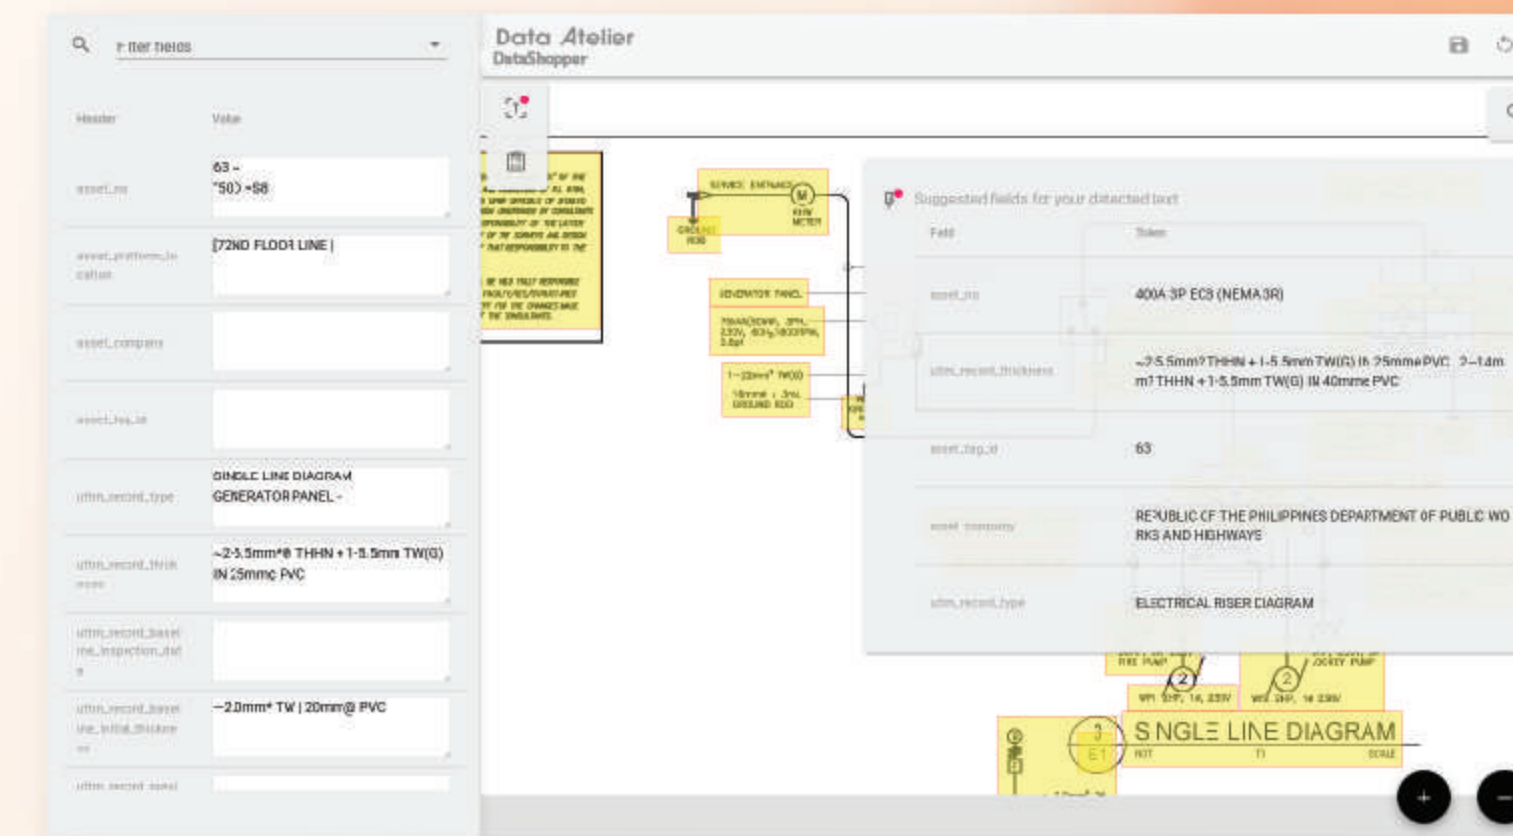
Filter fields

Header Value

asset_no 63 - "50) =S8

asset_platform_location [72ND FLOOR LINE |

asset_company

asset_tag_id

uttm_record_type SINGLE LINE DIAGRAM GENERATOR PANEL -

uttm_record_thickness ~2-5.5mm*Ø THHN + 1-5.5mm TW(G) IN 25mmø PVC

uttm_record_baseline_inspection_date

uttm_record_baseline_initial_thickness —2.0mm* TW | 20mm@ PVC

uttm_record_metal

Data Atelier
DataShopper

SERVICE ENTRANCE
GROUND ROD
KWH METER
GENERATOR PANEL
1-22mm² TW(G)
16mmø x 3mL GROUND ROD

Suggested fields for your detected text

Field Token

asset_no 400A 3P ECB (NEMA 3R)

uttm_record_thickness ~2-5.5mm? THHN + 1-5.5mm TW(G) IN 25mmø PVC 2-14mm? THHN + 1-5.5mm TW(G) IN 40mmø PVC

asset_tag_id 63

asset_company REPUBLIC OF THE PHILIPPINES DEPARTMENT OF PUBLIC WORKS AND HIGHWAYS

uttm_record_type ELECTRICAL RISER DIAGRAM

FIRE PUMP
JOCKEY PUMP
SINGLE LINE DIAGRAM
NOT TI SCALE
E1